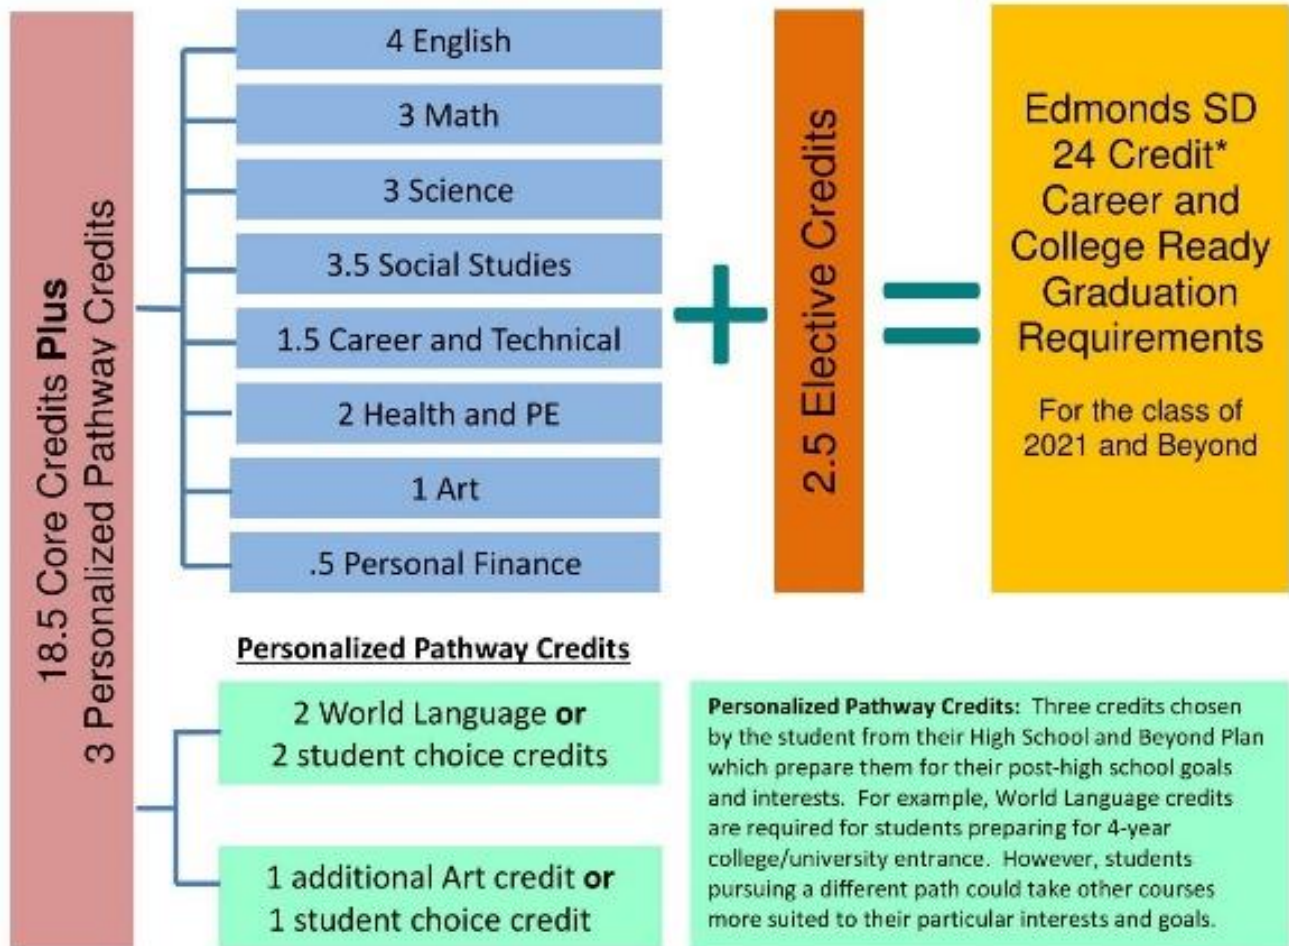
18.5 Core Credits **Plus**
3 Personalized Pathway Credits

4 English

3 Math

3 Science

3.5 Social Studies

1.5 Career and Technical

2 Health and PE

1 Art

.5 Personal Finance

+

2.5 Elective Credits

=

Edmonds SD 24 Credit* Career and College Ready Graduation Requirements

For the class of 2021 and Beyond

Personalized Pathway Credits

2 World Language **or** 2 student choice credits

1 additional Art credit **or** 1 student choice credit

**Personalized Pathway Credits:** Three credits chosen by the student from their High School and Beyond Plan which prepare them for their post-high school goals and interests. For example, World Language credits are required for students preparing for 4-year college/university entrance. However, students pursuing a different path could take other courses more suited to their particular interests and goals.